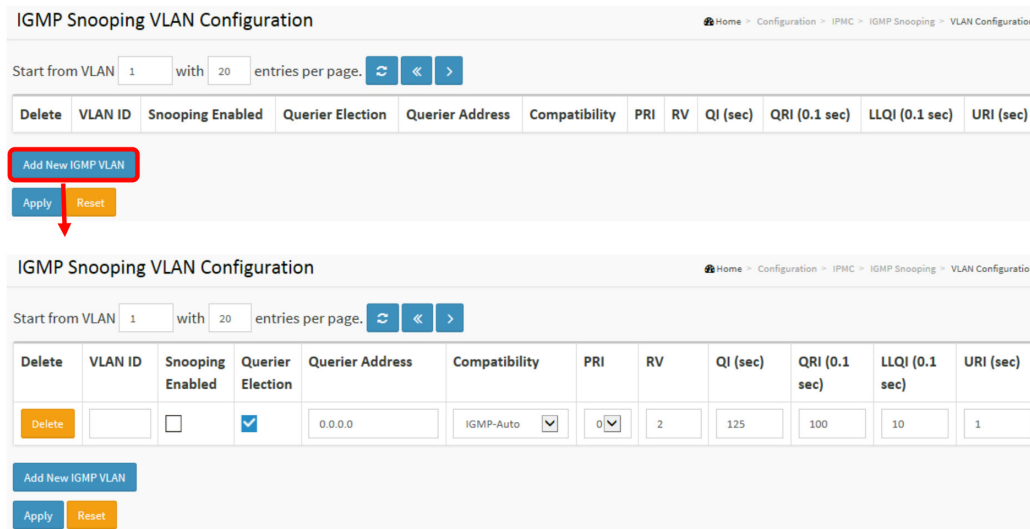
IGMP Snooping VLAN Configuration

Home > Configuration > IPMC > IGMP Snooping > VLAN Configuratio

Start from VLAN 1 with 20 entries per page.

| Delete | VLAN ID | Snooping Enabled | Querier Election | Querier Address | Compatibility | PRI | RV | QI (sec) | QRI (0.1 sec) | LLQI (0.1 sec) | URI (sec) |
|---|---|---|---|---|---|---|---|---|---|---|---|

Add New IGMP VLAN

Apply Reset

IGMP Snooping VLAN Configuration

Home > Configuration > IPMC > IGMP Snooping > VLAN Configuratio

Start from VLAN 1 with 20 entries per page.

| Delete | VLAN ID | Snooping Enabled | Querier Election | Querier Address | Compatibility | PRI | RV | QI (sec) | QRI (0.1 sec) | LLQI (0.1 sec) | URI (sec) |
|---|---|---|---|---|---|---|---|---|---|---|---|
| Delete | | | | 0.0.0.0 | IGMP-Auto | 0 | 2 | 125 | 100 | 10 | 1 |

Add New IGMP VLAN

Apply Reset